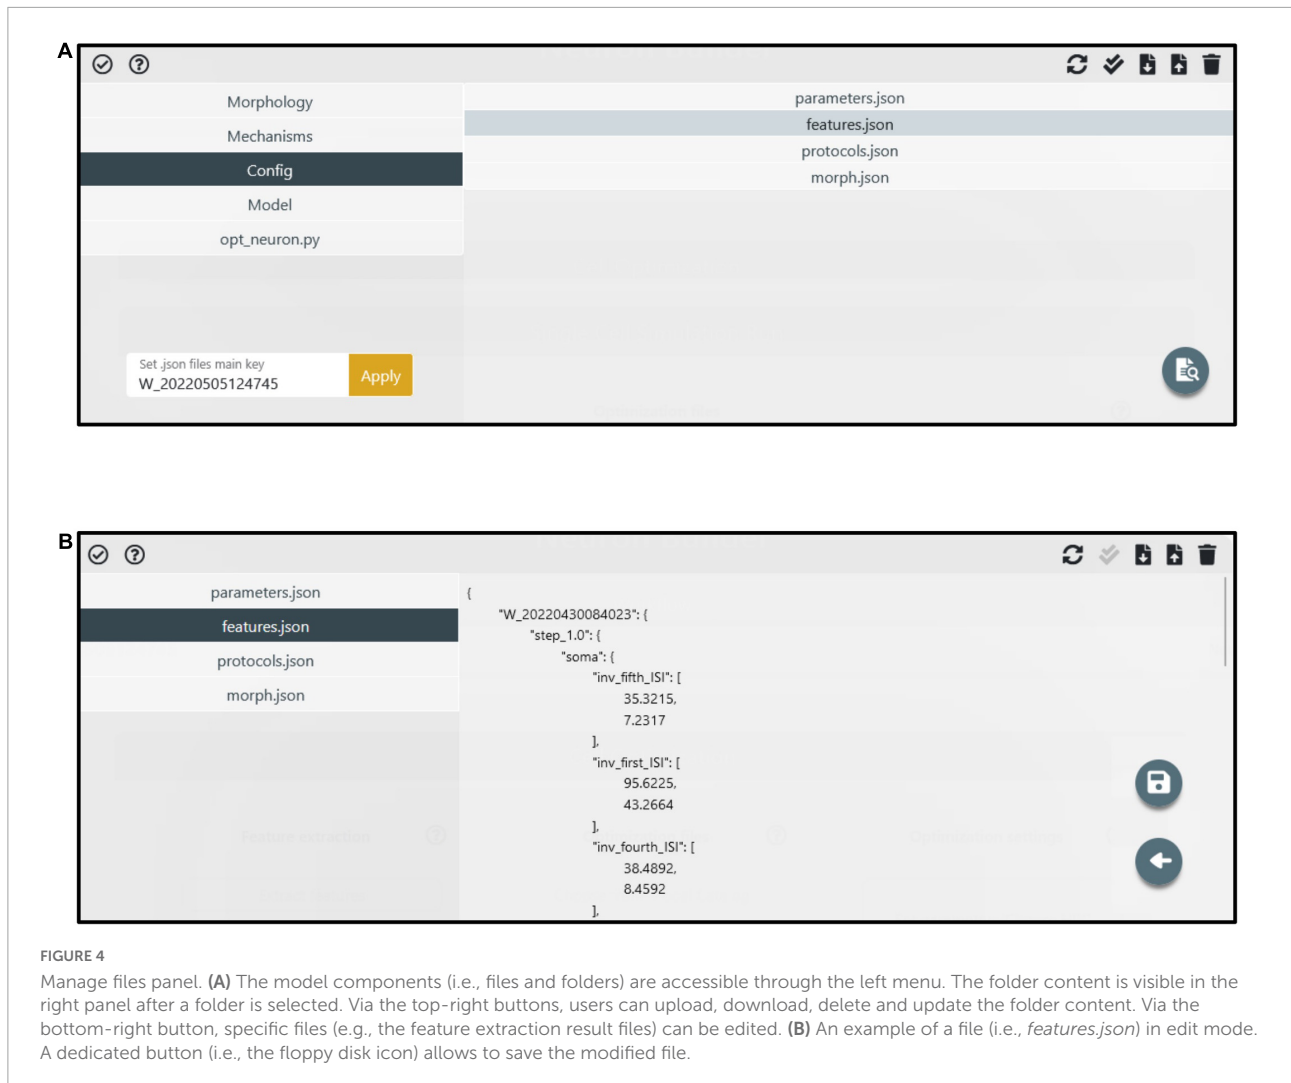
A

Morphology
Mechanisms
Config
Model
opt_neuron.py

parameters.json
features.json
protocols.json
morph.json

Set .json files main key
W_20220505124745
Apply

B

parameters.json
features.json
protocols.json
morph.json

{
"W_20220430084023": {
"step_1.0": {
"soma": {
"inv_fifth_ISI": [
35.3215,
7.2317
],
"inv_first_ISI": [
95.6225,
43.2664
],
"inv_fourth_ISI": [
38.4892,
8.4592
],

FIGURE 4

Manage files panel. **(A)** The model components (i.e., files and folders) are accessible through the left menu. The folder content is visible in the right panel after a folder is selected. Via the top-right buttons, users can upload, download, delete and update the folder content. Via the bottom-right button, specific files (e.g., the feature extraction result files) can be edited. **(B)** An example of a file (i.e., *features.json*) in edit mode. A dedicated button (i.e., the floppy disk icon) allows to save the modified file.